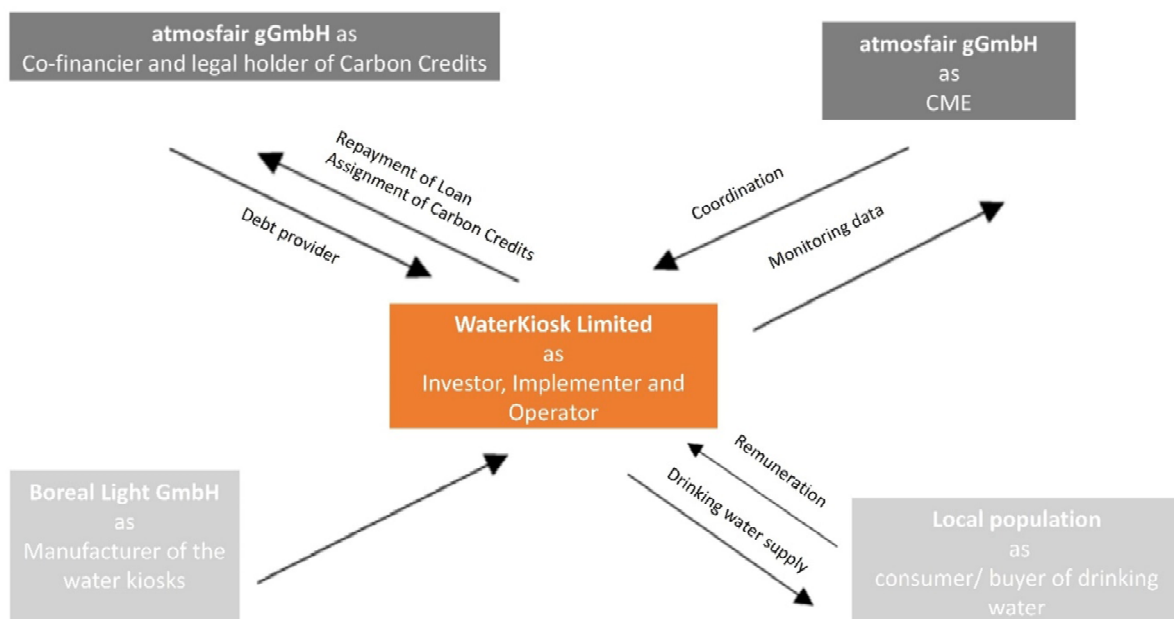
**atmosfair gGmbH** as
Co-financier and legal holder of Carbon Credits

**atmosfair gGmbH**
as
CME

Repayment of Loan
Assignment of Carbon Credits

Debt provider

Coordination

Monitoring data

**WaterKiosk Limited**
as
Investor, Implementer and Operator

Remuneration

Drinking water supply

**Boreal Light GmbH**
as
Manufacturer of the water kiosks

**Local population**
as
consumer/ buyer of drinking water